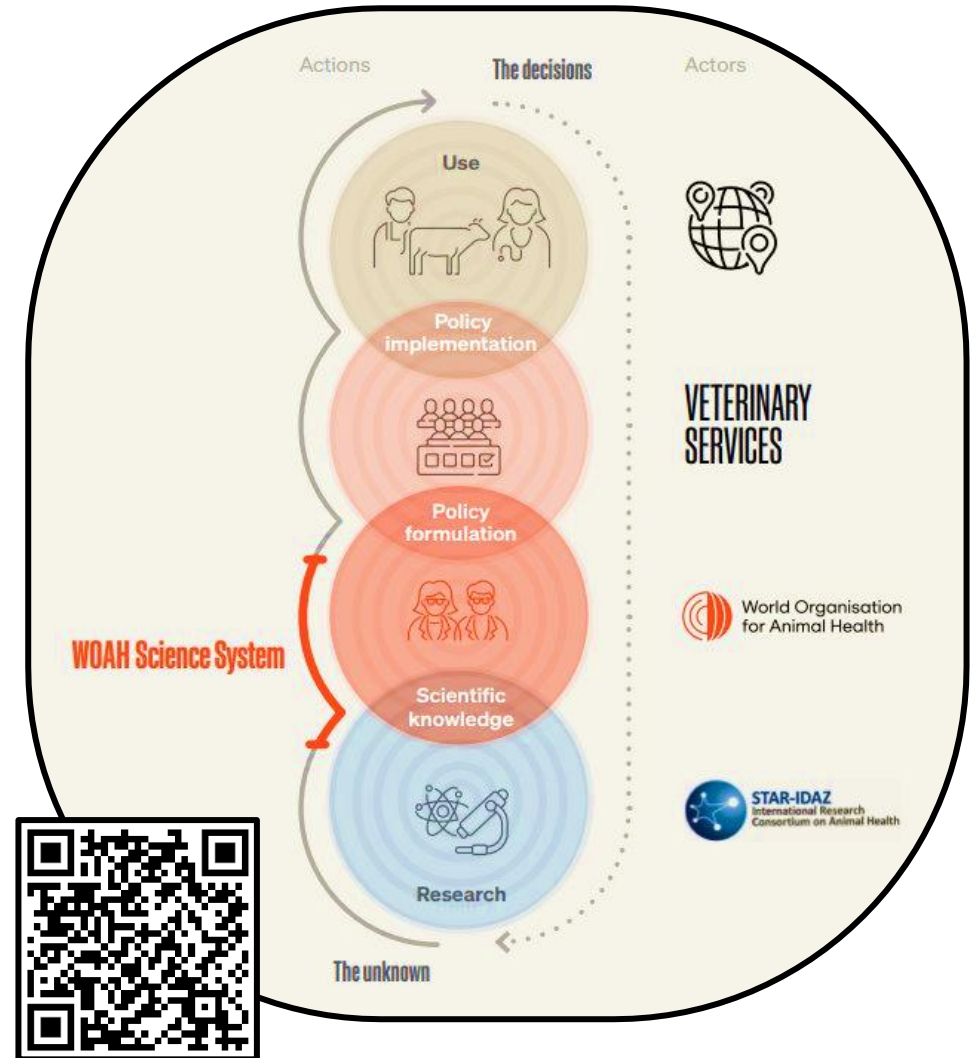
Actions

The decisions

Actors

Use

Policy implementation

VETERINARY SERVICES

Policy formulation

WOAH Science System

World Organisation for Animal Health

Scientific knowledge

STAR-IDAZ
International Research Consortium on Animal Health

Research

The unknown